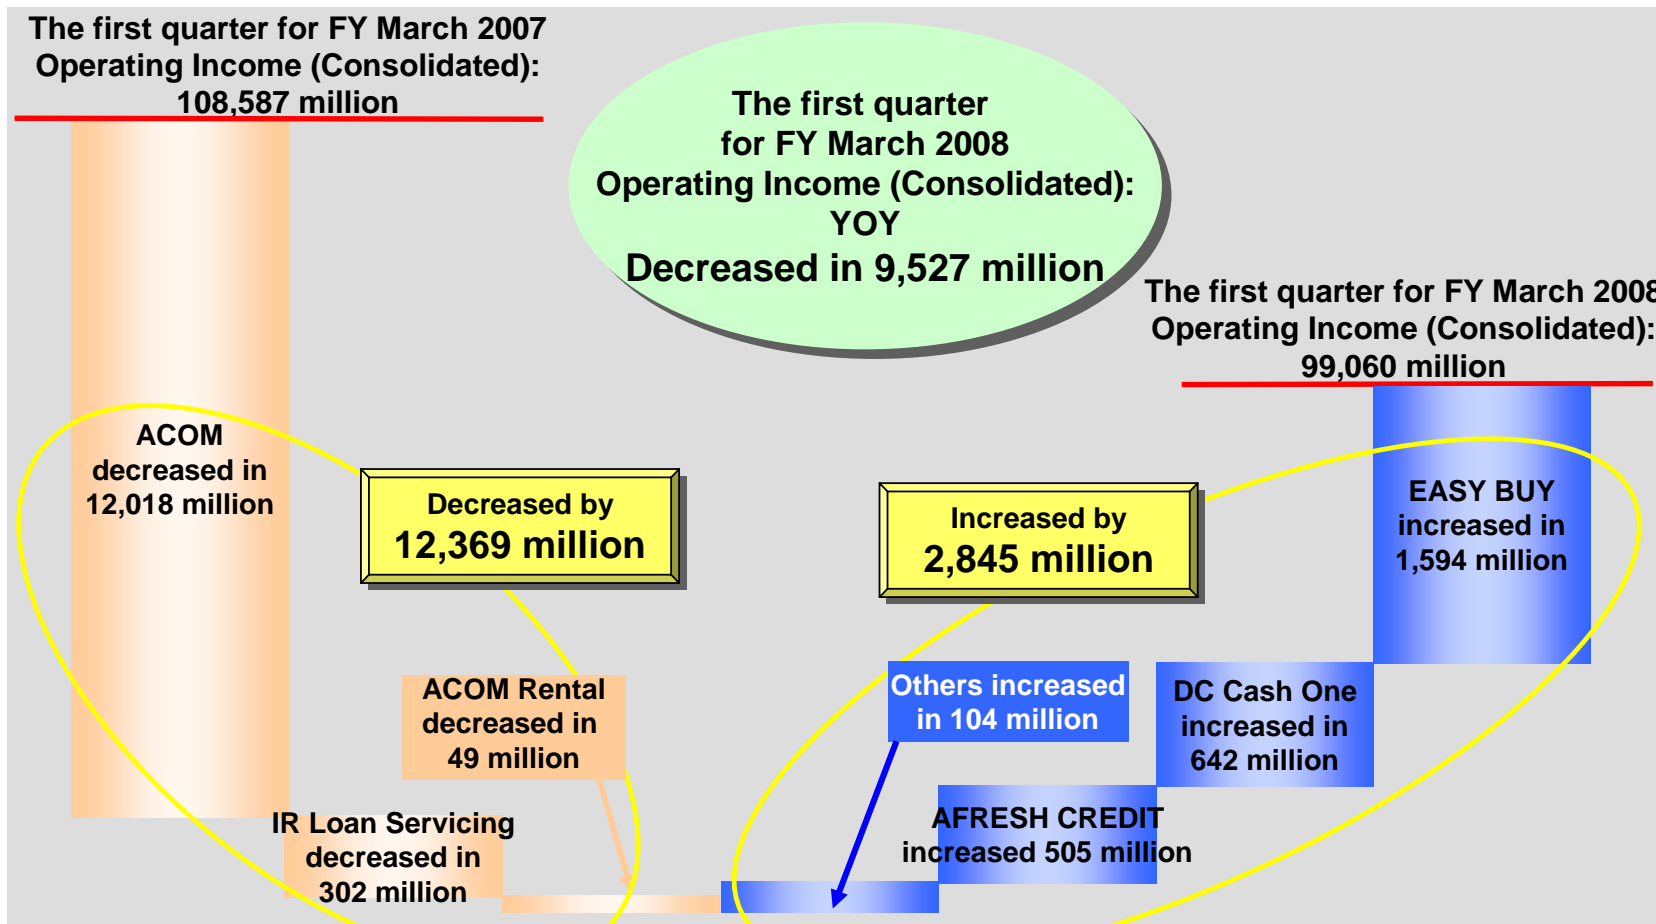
The first quarter for FY March 2007
Operating Income (Consolidated):
108,587 million

The first quarter
for FY March 2008
Operating Income (Consolidated):
YOY
Decreased in 9,527 million

The first quarter for FY March 2008
Operating Income (Consolidated):
99,060 million

ACOM
decreased in
12,018 million

Decreased by
12,369 million

Increased by
2,845 million

EASY BUY
increased in
1,594 million

ACOM Rental
decreased in
49 million

Others increased
in 104 million

DC Cash One
increased in
642 million

IR Loan Servicing
decreased in
302 million

AFRESH CREDIT
increased 505 million